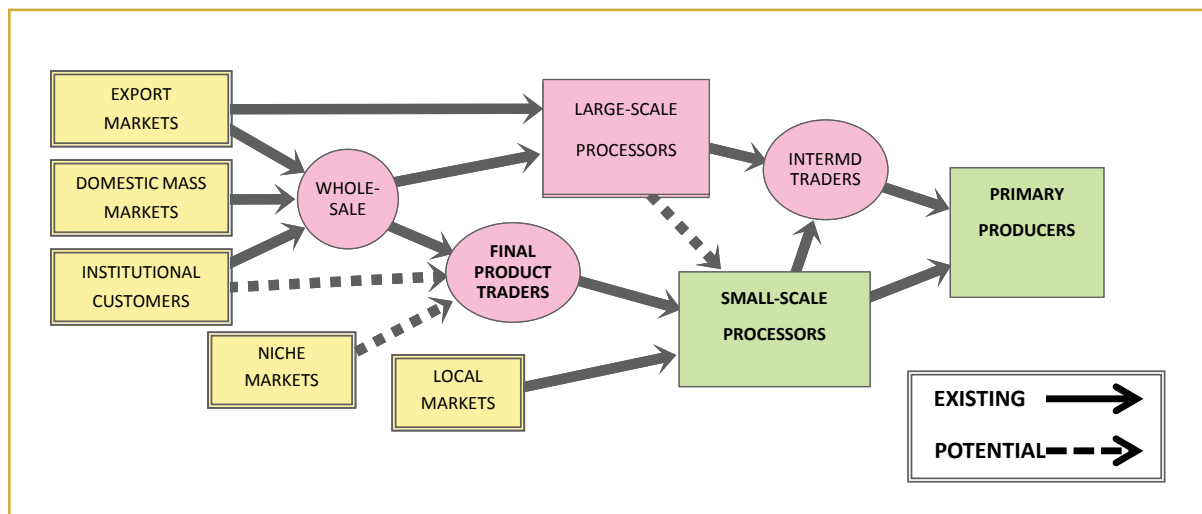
EXPORT MARKETS

DOMESTIC MASS MARKETS

INSTITUTIONAL CUSTOMERS

NICHE MARKETS

WHOLE-SALE

LARGE-SCALE PROCESSORS

FINAL PRODUCT TRADERS

LOCAL MARKETS

INTERMD TRADERS

SMALL-SCALE PROCESSORS

PRIMARY PRODUCERS

EXISTING

POTENTIAL